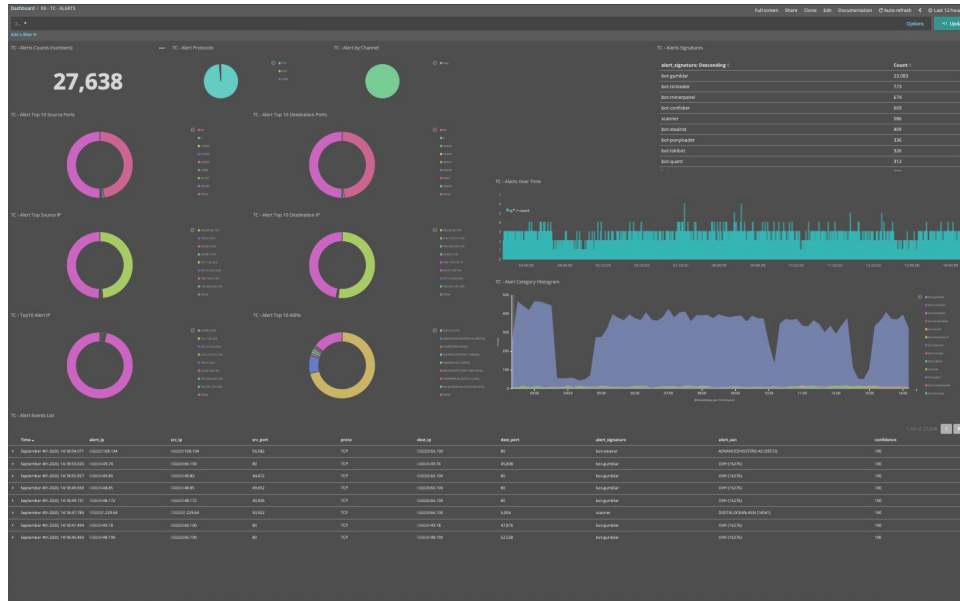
Dashboard / 09 - TC - ALERTS

Full screen Share Clone Edit Documentation Auto-refresh Last 12 hours

Options Update

Add a filter +

TC - Alerts Count (numbers)

27,638

TC - Alert Protocols

TC - Alert by Channel

TC - Alerts Signatures

| alert_signature: Descending | Count |
|---|---|
| bot-gumblar | 23,003 |
| bot-conteater | 773 |
| bot-minerpanel | 674 |
| bot-conficker | 609 |
| scanner | 596 |
| bot-stealrat | 409 |
| bot-ponyloader | 336 |
| bot-lokibot | 326 |
| bot-quant | 312 |

TC - Alert Top 10 Source Ports

TC - Alert Top 10 Destination Ports

TC - Alerts Over Time

TC - Alert Top Source IP

TC - Alert Top 10 Destination IP

TC - Alert Category Histogram

TC - Top10 Alert IP

TC - Alert Top 10 ASNs

TC - Alert Events List

| Time | alert_ip | src_ip | src_port | proto | dest_ip | dest_port | alert_signature | alert_asn | confidence |
|---|---|---|---|---|---|---|---|---|---|
| September 4th 2020, 14:18:54.071 | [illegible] | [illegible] | 56,582 | TCP | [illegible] | 80 | bot-stealrat | ADVANCEDHOSTERS-AS (39572) | 100 |
| September 4th 2020, 14:18:53.523 | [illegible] | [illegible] | 80 | TCP | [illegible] | 49,898 | bot-gumblar | OVH (16276) | 100 |
| September 4th 2020, 14:18:50.327 | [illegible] | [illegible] | 44,672 | TCP | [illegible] | 80 | bot-gumblar | OVH (16276) | 100 |
| September 4th 2020, 14:18:49.658 | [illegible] | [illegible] | 49,652 | TCP | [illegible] | 80 | bot-gumblar | OVH (16276) | 100 |
| September 4th 2020, 14:18:49.151 | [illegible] | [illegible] | 49,936 | TCP | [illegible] | 80 | bot-gumblar | OVH (16276) | 100 |
| September 4th 2020, 14:18:47.785 | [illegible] | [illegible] | 50,822 | TCP | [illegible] | 5,906 | scanner | DIGITALOCEAN-ASN (14061) | 100 |
| September 4th 2020, 14:18:47.684 | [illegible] | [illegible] | 80 | TCP | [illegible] | 47,876 | bot-gumblar | OVH (16276) | 100 |
| September 4th 2020, 14:18:46.464 | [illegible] | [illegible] | 80 | TCP | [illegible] | 52,528 | bot-gumblar | OVH (16276) | 100 |